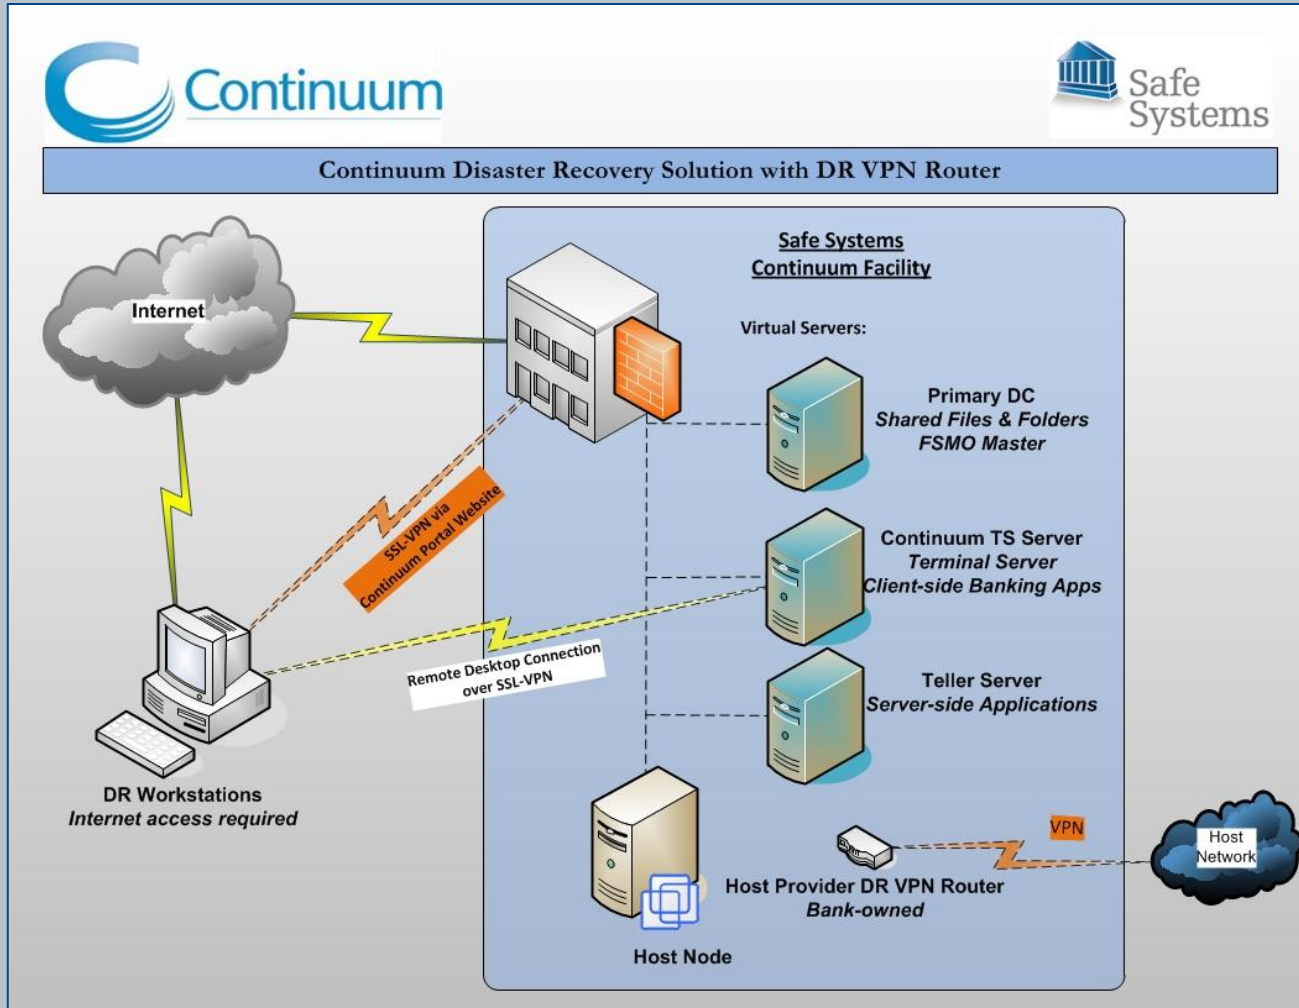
Continuum

Safe Systems

Continuum Disaster Recovery Solution with DR VPN Router

Internet

Safe Systems
Continuum Facility

Virtual Servers:

Primary DC
*Shared Files & Folders*
*FSMO Master*

Continuum TS Server
*Terminal Server*
*Client-side Banking Apps*

Teller Server
*Server-side Applications*

SSL-VPN via Continuum Portal Website

Remote Desktop Connection over SSL-VPN

DR Workstations
*Internet access required*

VPN

Host Network

Host Provider DR VPN Router
*Bank-owned*

Host Node